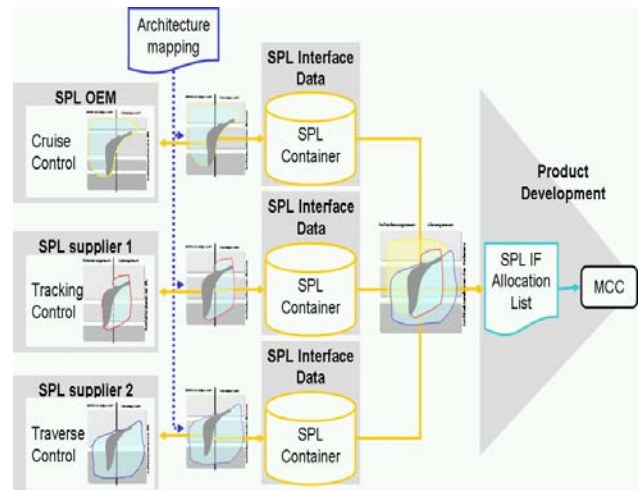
Architecture mapping

SPL OEM

Cruise Control

SPL supplier 1

Tracking Control

SPL supplier 2

Traverse Control

SPL Interface Data

SPL Container

SPL Interface Data

SPL Container

SPL Interface Data

SPL Container

Product Development

SPL IF Allocation List

MCC